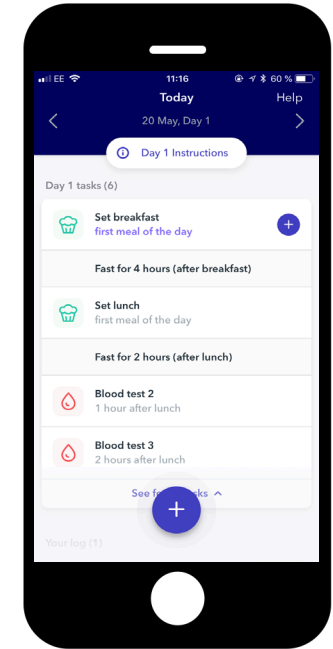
EE 11:16 60 %

Today Help

20 May, Day 1

Day 1 Instructions

Day 1 tasks (6)

Set breakfast
first meal of the day

Fast for 4 hours (after breakfast)

Set lunch
first meal of the day

Fast for 2 hours (after lunch)

Blood test 2
1 hour after lunch

Blood test 3
2 hours after lunch

See fe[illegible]ks

Your log (1)